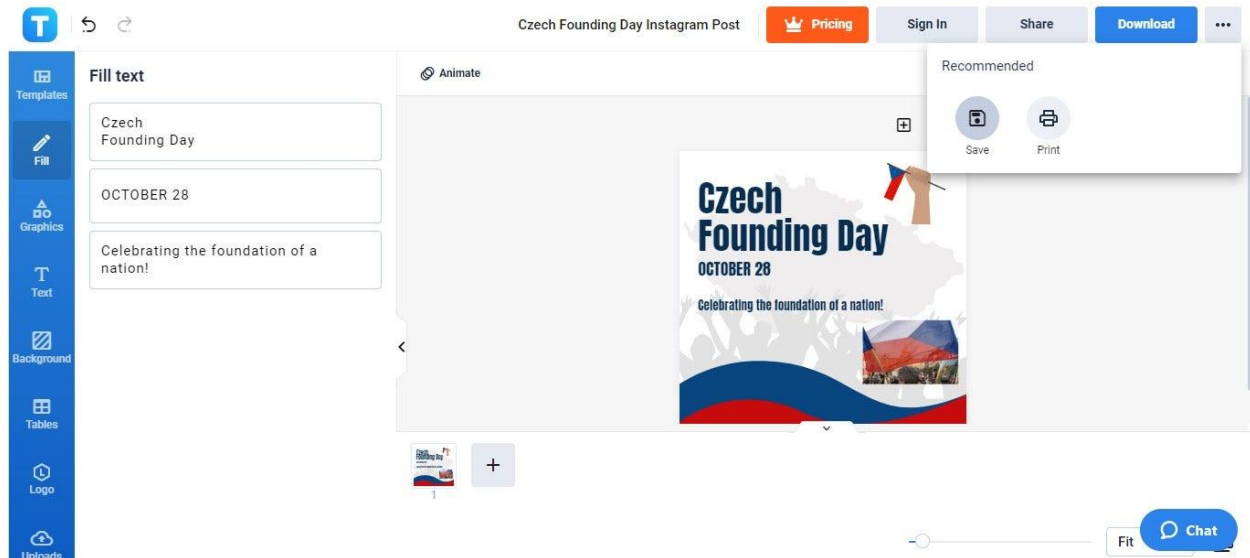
Czech Founding Day Instagram Post

Pricing

Sign In

Share

Download

Templates

Fill

Graphics

Text

Background

Tables

Logo

Uploads

Fill text

Czech
Founding Day

OCTOBER 28

Celebrating the foundation of a nation!

Animate

Recommended

Save

Print

Czech
Founding Day

OCTOBER 28

Celebrating the foundation of a nation!

1

Fit

Chat